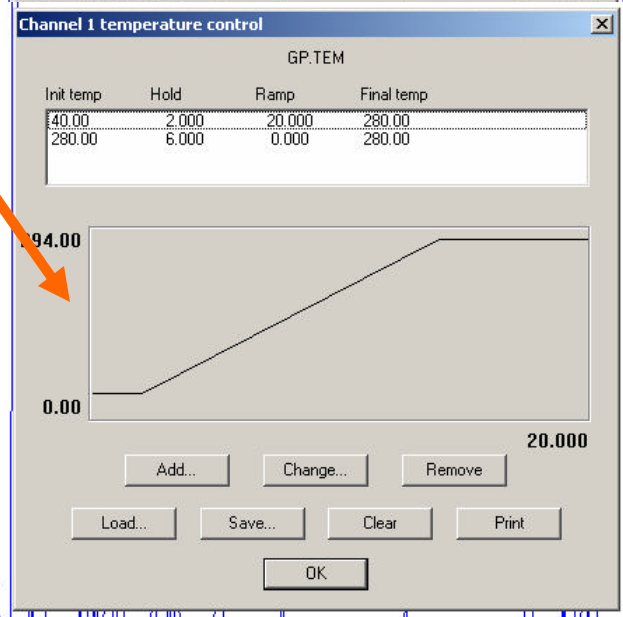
Channel 1 temperature control

GP.TEM

| Init temp | Hold | Ramp | Final temp |
|---|---|---|---|
| 40.00 | 2.000 | 20.000 | 280.00 |
| 280.00 | 6.000 | 0.000 | 280.00 |

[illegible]94.00

0.00

20.000

Add...
Change...
Remove

Load...
Save...
Clear
Print

OK